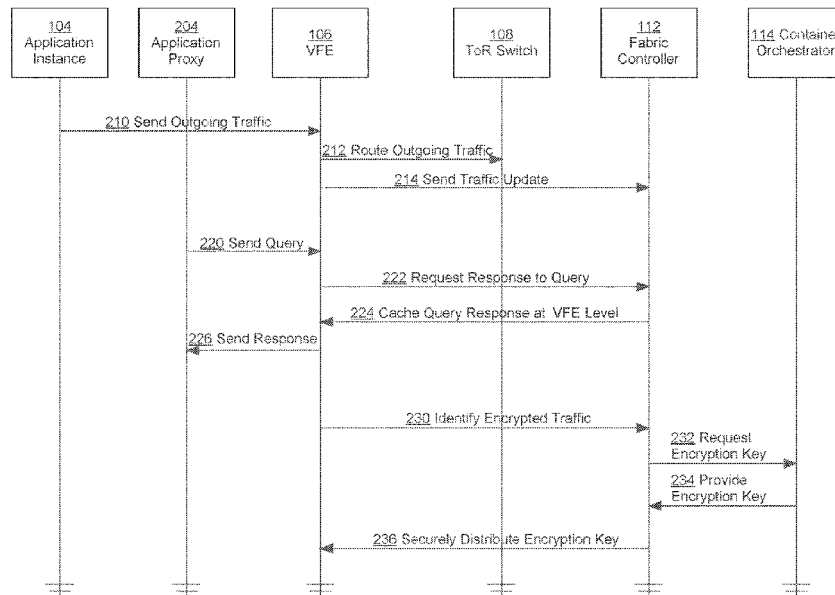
104
Application
Instance

204
Application
Proxy

106
VFE

108
ToR Switch

112
Fabric
Controller

114 Containe
Orchestrator

210 Send Outgoing Traffic

212 Route Outgoing Traffic

214 Send Traffic Update

220 Send Query

222 Request Response to Query

224 Cache Query Response at VFE Level

226 Send Response

230 Identify Encrypted Traffic

232 Request
Encryption Key

234 Provide
Encryption Key

236 Securely Distribute Encryption Key